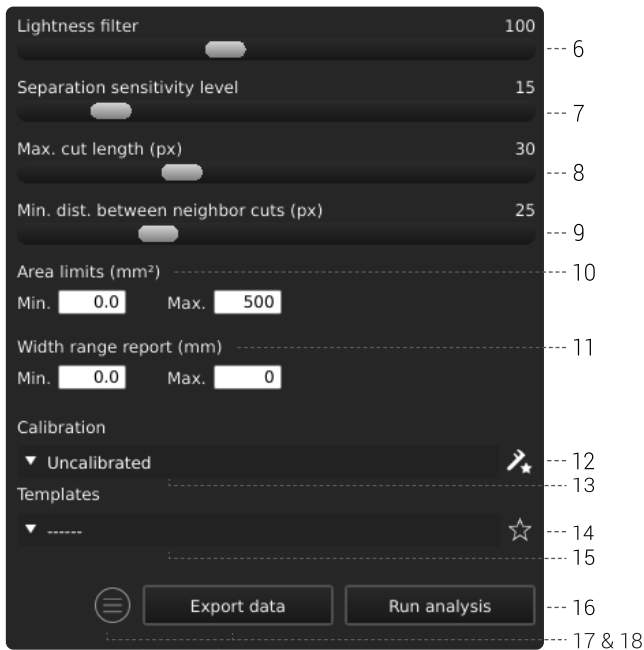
Lightness filter 100

6

Separation sensitivity level 15

7

Max. cut length (px) 30

8

Min. dist. between neighbor cuts (px) 25

9

Area limits (mm²)

10

Min. 0.0 Max. 500

Width range report (mm)

11

Min. 0.0 Max. 0

Calibration

▼ Uncalibrated

12

13

Templates

▼ ------

14

15

Export data

Run analysis

16

17 & 18